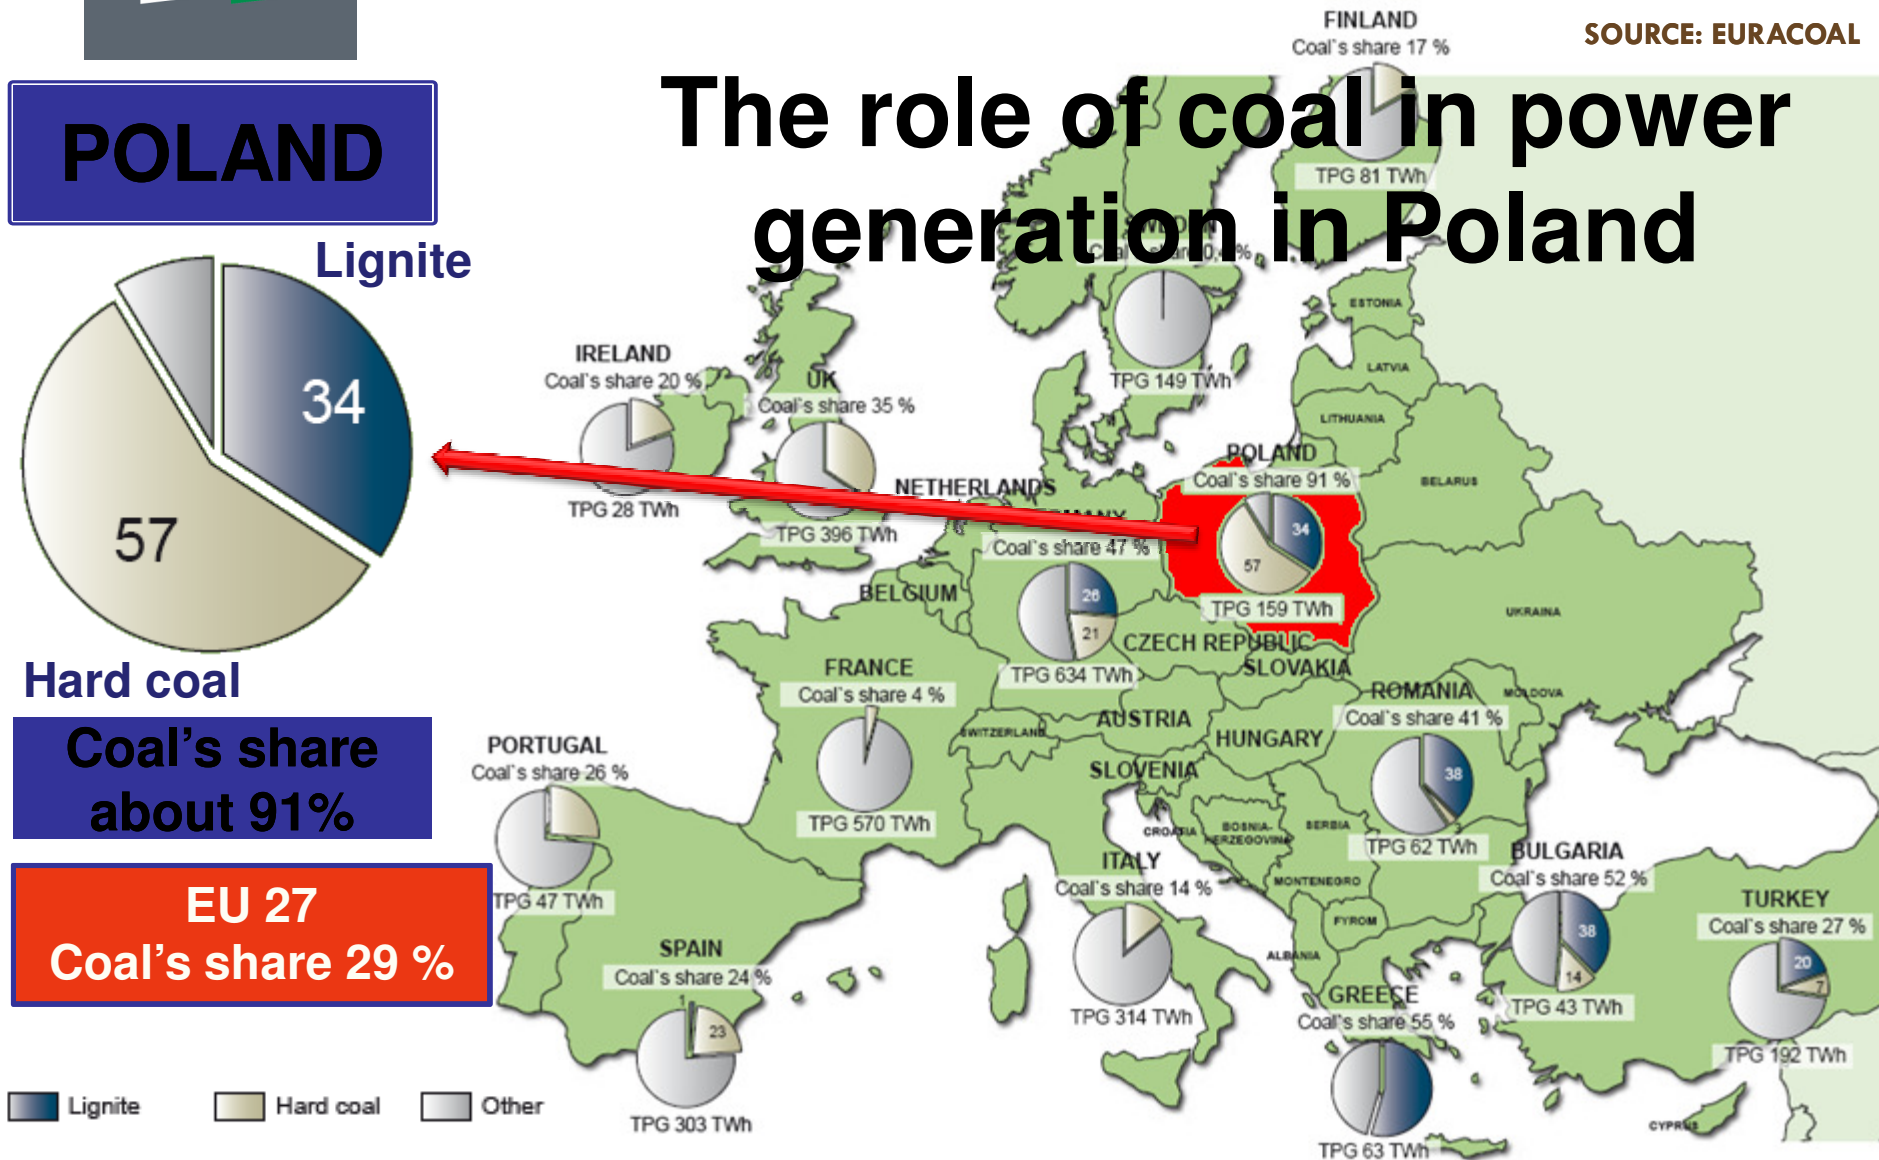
SOURCE: EURACOAL

POLAND

The role of coal in power generation in Poland

Lignite

34

57

Hard coal

Coal's share about 91%

EU 27
Coal's share 29 %

FINLAND
Coal's share 17 %
TPG 81 TWh

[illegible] % 
TPG 149 TWh

ESTONIA
LATVIA
LITHUANIA
BELARUS

IRELAND
Coal's share 20 %
TPG 28 TWh

UK
Coal's share 35 %
TPG 396 TWh

NETHERLANDS

POLAND
Coal's share 91 %
34
57
TPG 159 TWh

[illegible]
Coal's share 47 %
26
21
TPG 634 TWh

BELGIUM

CZECH REPUBLIC
SLOVAKIA

UKRAINA
MOLDOVA

FRANCE
Coal's share 4 %
TPG 570 TWh

SWITZERLAND
AUSTRIA
HUNGARY
SLOVENIA

ROMANIA
Coal's share 41 %
38
TPG 62 TWh

CROATIA
BOSNIA-HERZEGOVINA
SERBIA
MONTENEGRO
FYROM
ALBANIA

PORTUGAL
Coal's share 26 %
TPG 47 TWh

ITALY
Coal's share 14 %
TPG 314 TWh

BULGARIA
Coal's share 52 %
38
14
TPG 43 TWh

TURKEY
Coal's share 27 %
20
7
TPG 192 TWh

SPAIN
Coal's share 24 %
1
23
TPG 303 TWh

GREECE
Coal's share 55 %
TPG 63 TWh

CYPRUS

Lignite
Hard coal
Other